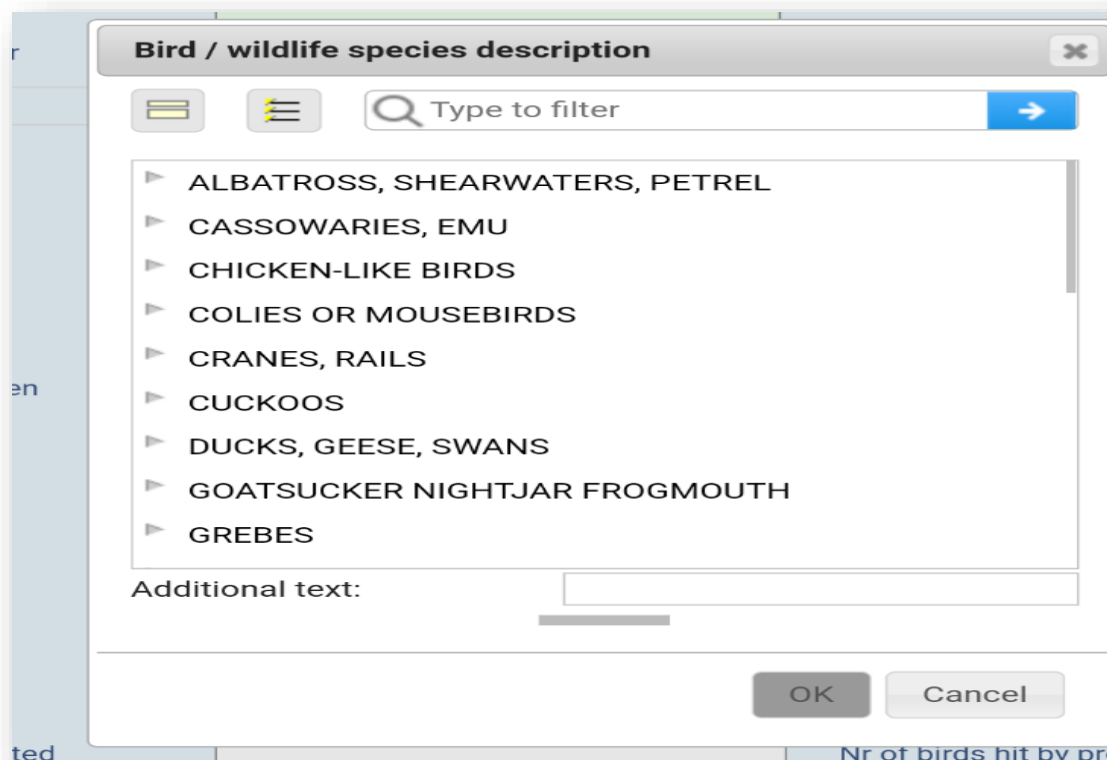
r

en

ted

Bird / wildlife species description

Type to filter

ALBATROSS, SHEARWATERS, PETREL
CASSOWARIES, EMU
CHICKEN-LIKE BIRDS
COLIES OR MOUSEBIRDS
CRANES, RAILS
CUCKOOS
DUCKS, GEESE, SWANS
GOATSUCKER NIGHTJAR FROGMOUTH
GREBES

Additional text:

OK
Cancel

Nr of birds hit by pr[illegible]